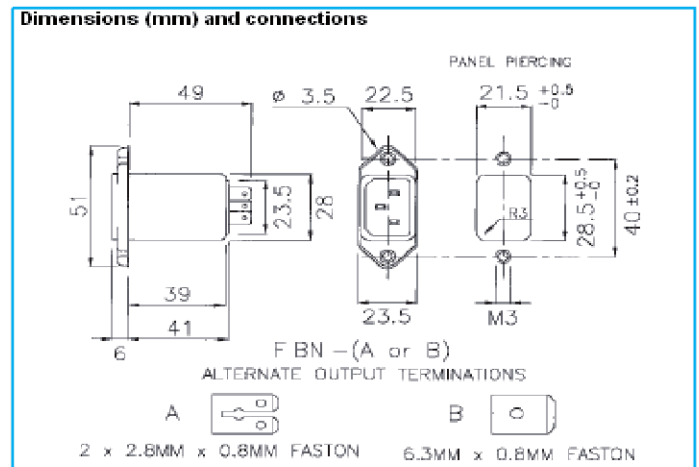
Dimensions (mm) and connections

PANEL PIERCING

49

ø 3.5

22.5

21.5 $^{+0.5}_{-0}$

51

23.5

28

28.5 $^{+0.5}_{-0}$

40 ±0.2

R3

39

23.5

M3

41

6

F BN –(A or B)

ALTERNATE OUTPUT TERMINATIONS

A

B

2 x 2.8MM x 0.8MM FASTON

6.3MM x 0.8MM FASTON